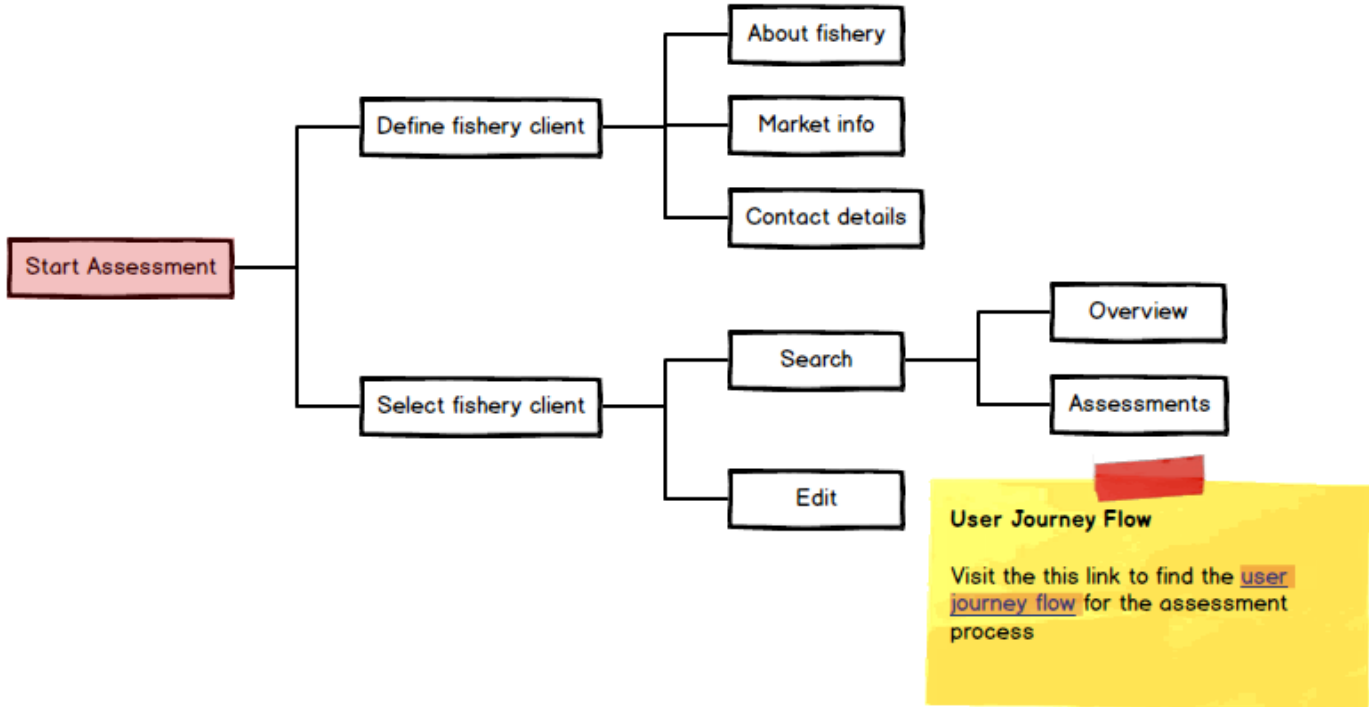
Start Assessment

Define fishery client

About fishery

Market info

Contact details

Select fishery client

Search

Overview

Assessments

Edit

User Journey Flow

Visit the this link to find the user journey flow for the assessment process